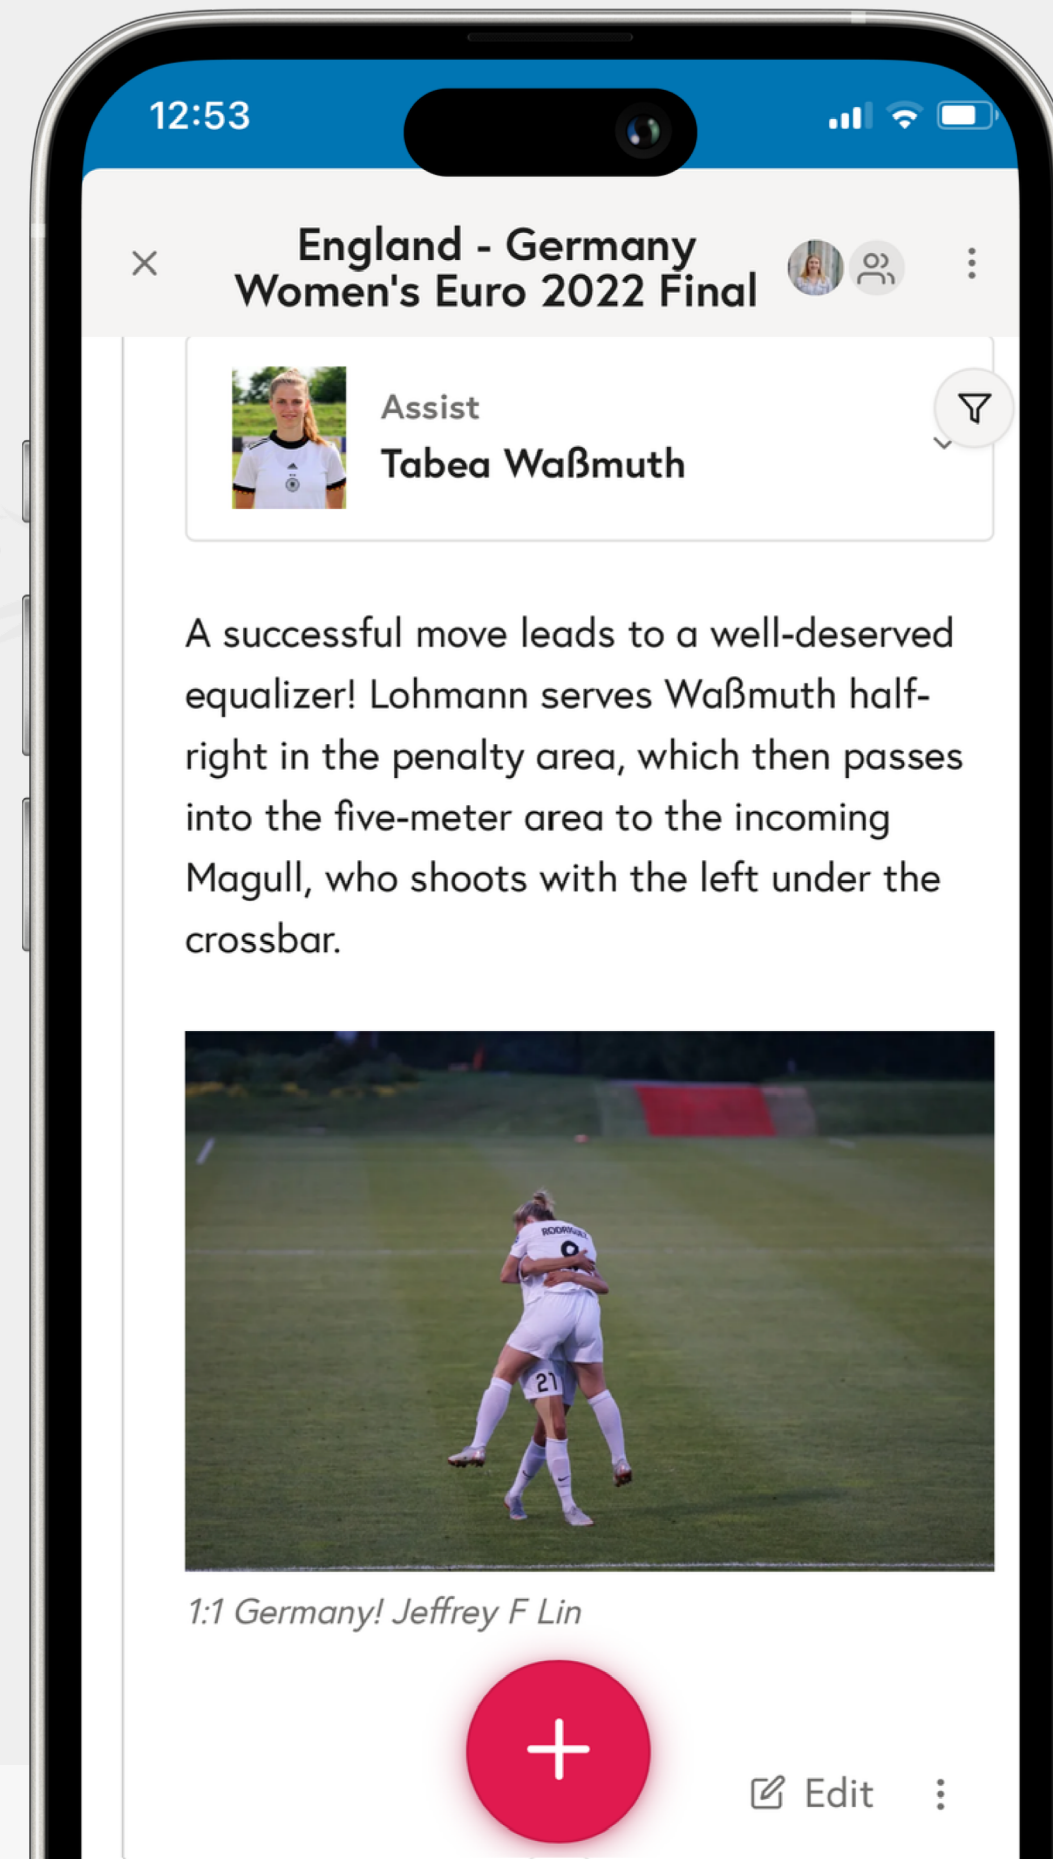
12:53

England - Germany
Women's Euro 2022 Final

Assist
Tabea Waßmuth

A successful move leads to a well-deserved equalizer! Lohmann serves Waßmuth half-right in the penalty area, which then passes into the five-meter area to the incoming Magull, who shoots with the left under the crossbar.

RODRIGUEZ
8
21

1:1 Germany! Jeffrey F Lin

Edit